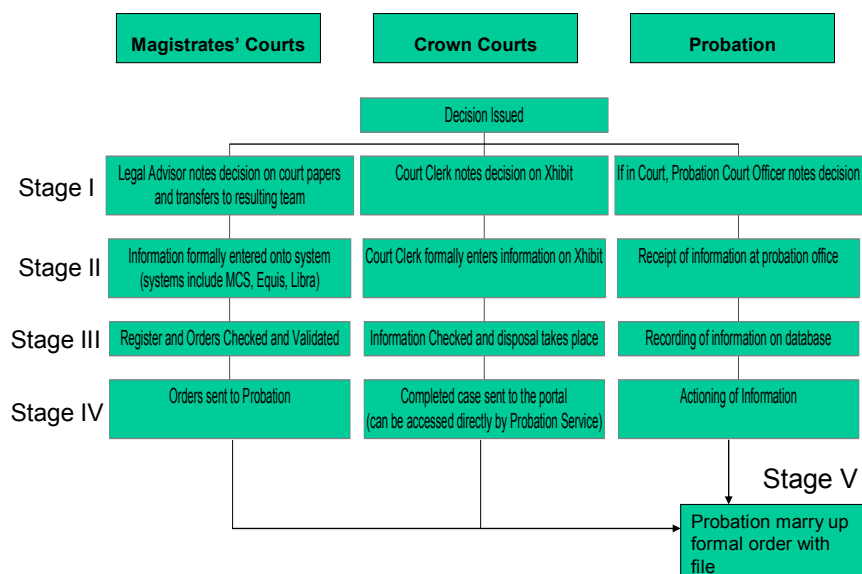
Magistrates' Courts

Crown Courts

Probation

Decision Issued

Stage I

Legal Advisor notes decision on court papers and transfers to resulting team

Court Clerk notes decision on Xhibit

If in Court, Probation Court Officer notes decision

Stage II

Information formally entered onto system (systems include MCS, Equis, Libra)

Court Clerk formally enters information on Xhibit

Receipt of information at probation office

Stage III

Register and Orders Checked and Validated

Information Checked and disposal takes place

Recording of information on database

Stage IV

Orders sent to Probation

Completed case sent to the portal (can be accessed directly by Probation Service)

Actioning of Information

Stage V

Probation marry up formal order with file